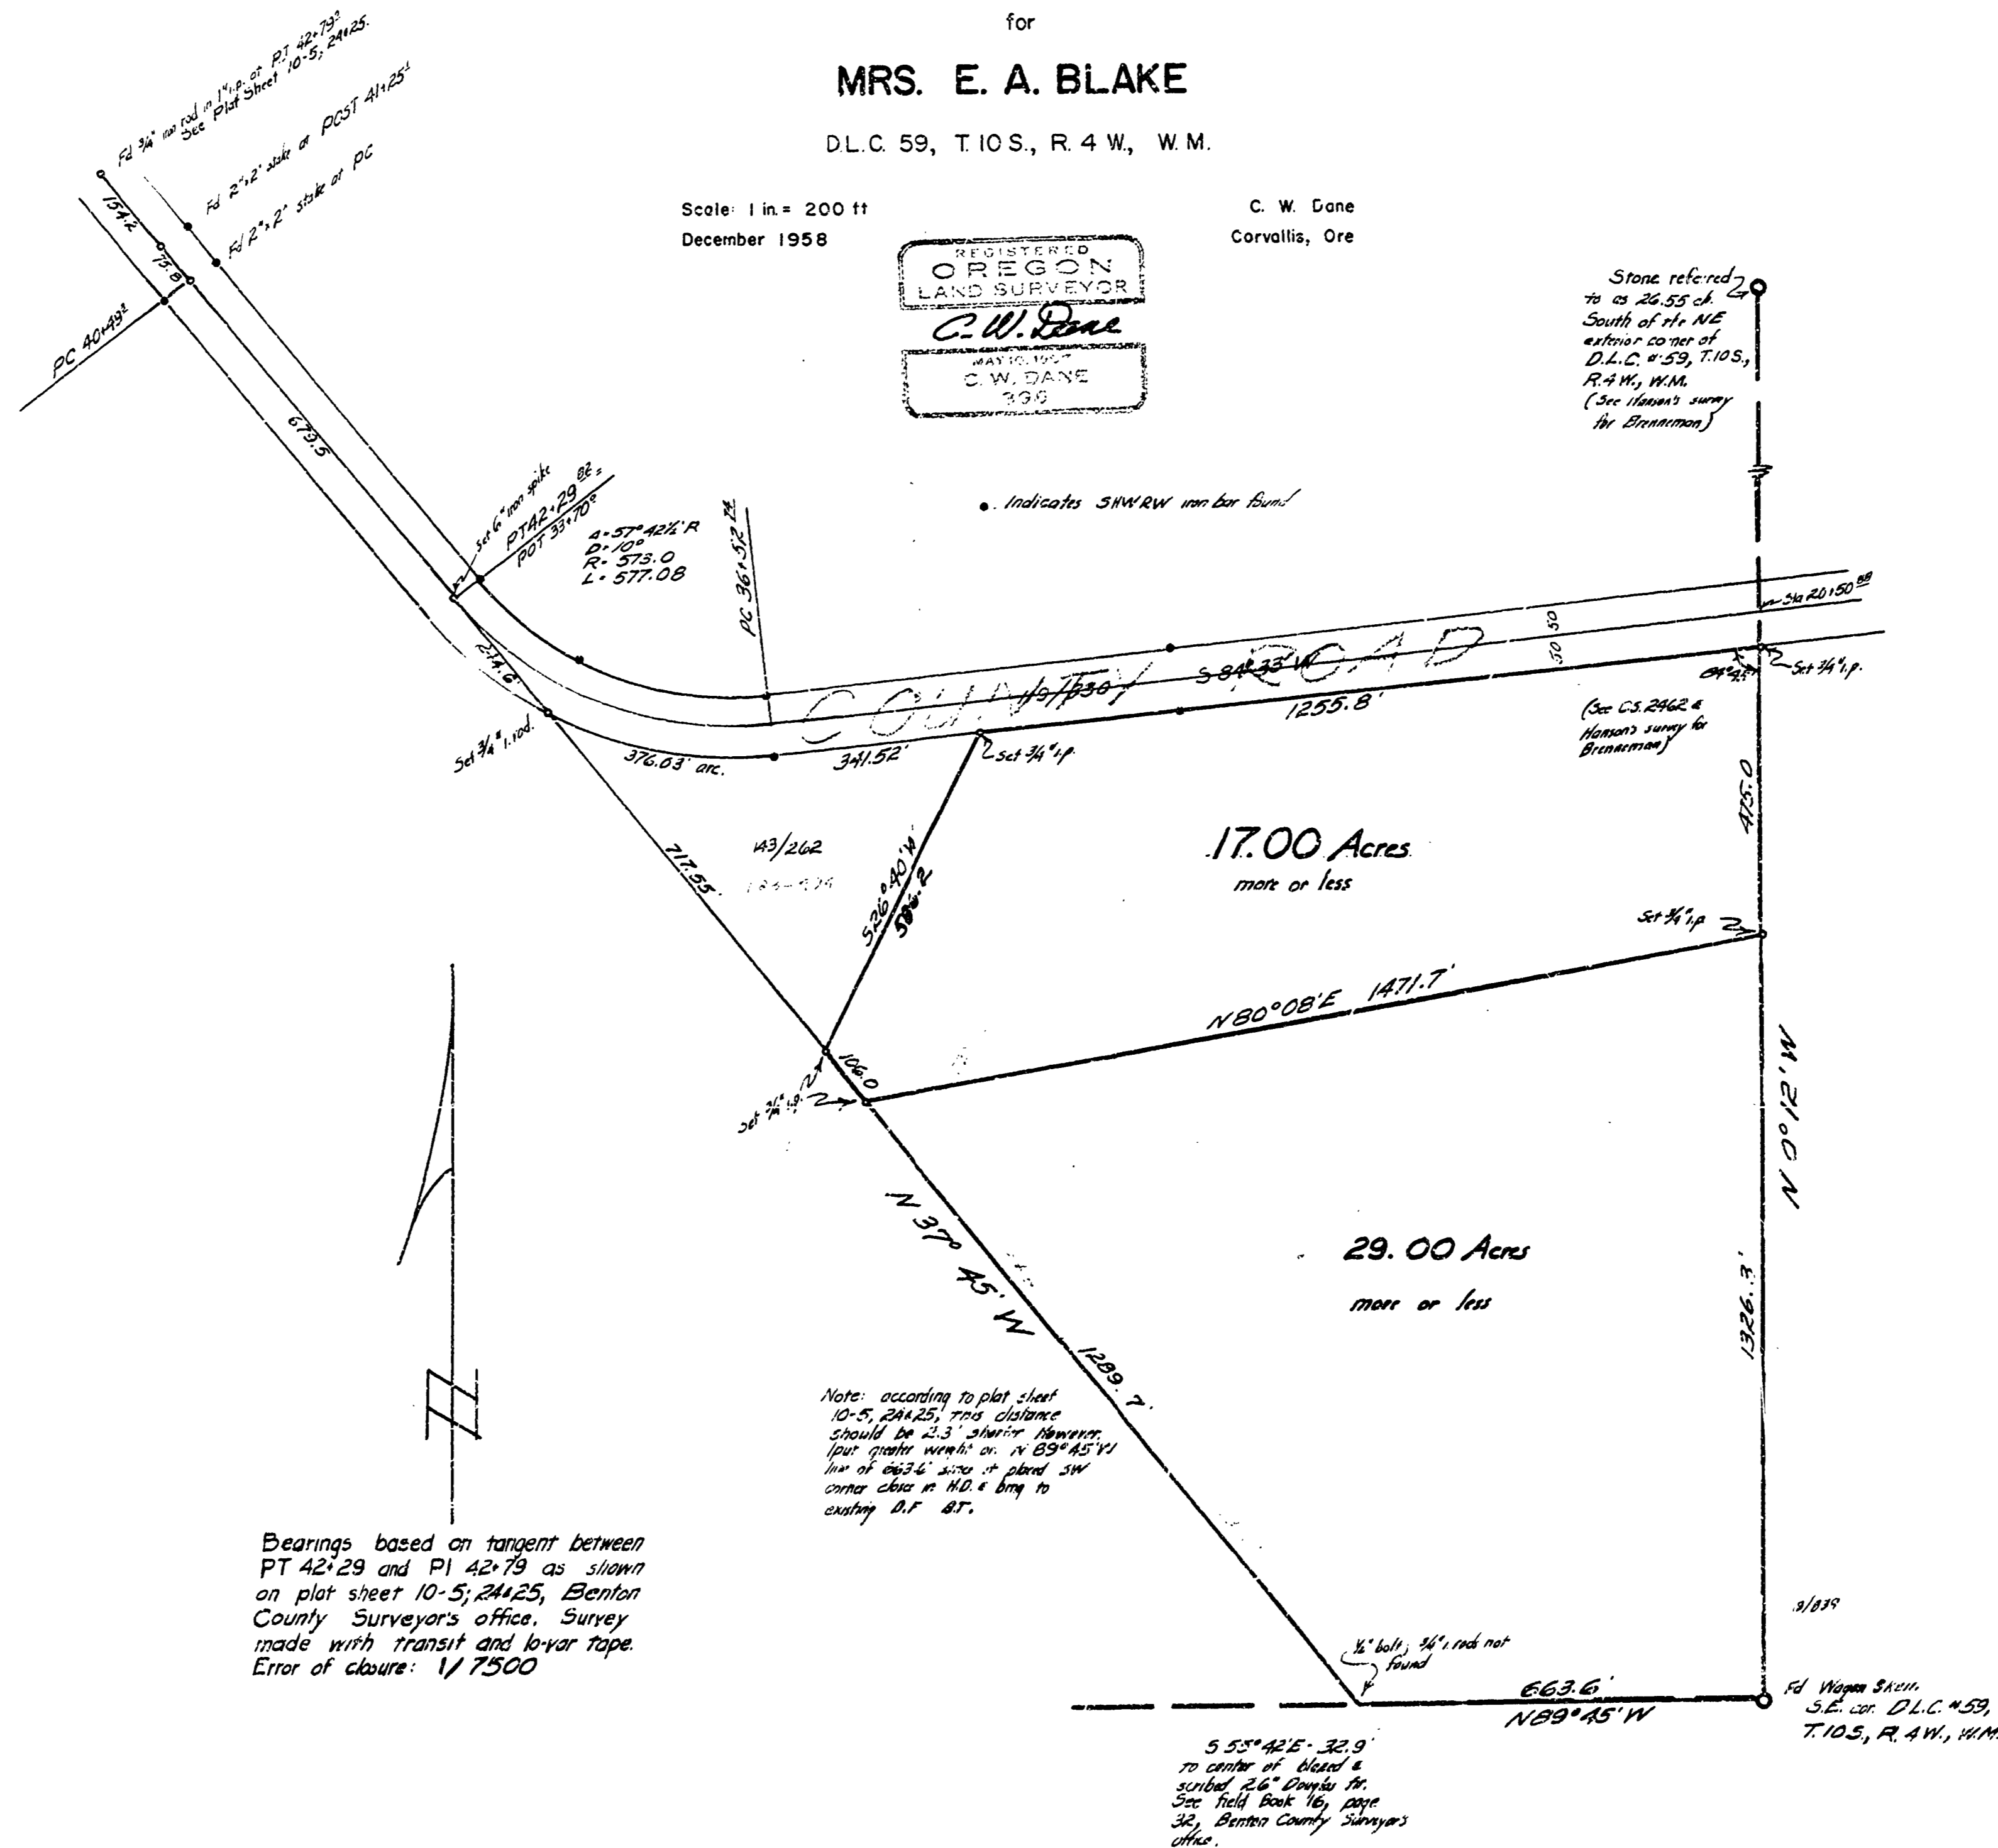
for

MRS. E. A. BLAKE

D.L.C. 59, T. 10 S., R. 4 W., W. M.

Scale: 1 in. = 200 ft
December 1958

C. W. Dane
Corvallis, Ore

REGISTERED
OREGON
LAND SURVEYOR
C. W. Dane
MAY 10, 1957
C. W. DANE
396

Fd 3/4" iron rod in 1" i.p. at PT 42+79$^{9}$ See Plat Sheet 10-5; 24+25.

Fd 2"x2" stake at POST 41+25$^{1}$

Fd 2"x2" stake at PC

154.2

73.8

PC 40+49$^{2}$

679.5

Set 6" iron spike

PT 42+29$^{86}$
POT 33+70$^{0}$

Δ - 57°42½' R
D - 10°
R - 573.0
L - 577.08

PC 36+52$^{74}$

• Indicates SHWRW iron bar found

Stone referred to as 26.55 ch. South of the NE exterior corner of D.L.C. #59, T.10 S., R.4 W., W.M. (See Hanson's survey for Brenneman)

Sta 20+50$^{88}$

COUNTY ROAD

9/1838

S 84°33' W

50 50

1255.8'

84°21'

Set 3/4" i.p.

(See C.S. 2462 & Hanson's survey for Brenneman)

274.6

Set 3/4" i. rod.

376.03' arc.

341.52'

Set 3/4" i.p.

475.0

717.55

143/262

S 26°40' W
586.2

17.00 Acres
more or less

Set 3/4" i.p.

N 80°08' E 1471.7'

106.0

Set 3/4" i.p.

N 0°12' W

N 37° 45' W

1289.7'

29.00 Acres
more or less

1326.3'

Note: according to plat sheet 10-5, 24&25, this distance should be 2.3' shorter. However, I put greater weight on N 89°45' W line of 663.6' since it placed SW corner close in H.D. & brng to existing D.F. B.T.

Bearings based on tangent between PT 42+29 and PI 42+79 as shown on plat sheet 10-5; 24&25, Benton County Surveyor's office. Survey made with transit and lo-var tape. Error of closure: 1/7500

9/839

½" bolt, 3/4" i. rods not found

663.6'
N 89°45' W

Fd Wagon Skein
S.E. cor. D.L.C. #59,
T.10S., R.4W., W.M.

S 55°42' E - 32.9' to center of blazed & scribed 26" Douglas fir. See field Book 16, page 32, Benton County Surveyor's office.